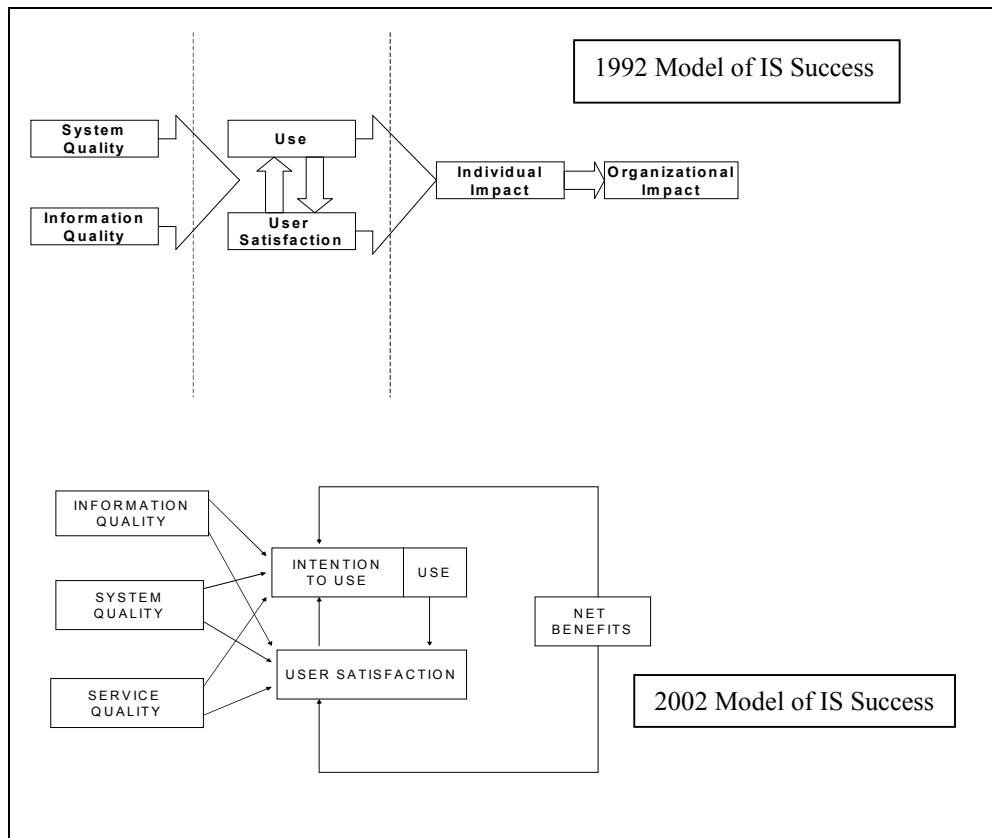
1992 Model of IS Success

System Quality

Information Quality

Use

User Satisfaction

Individual Impact

Organizational Impact

INFORMATION QUALITY

SYSTEM QUALITY

SERVICE QUALITY

INTENTION TO USE

USE

USER SATISFACTION

NET BENEFITS

2002 Model of IS Success